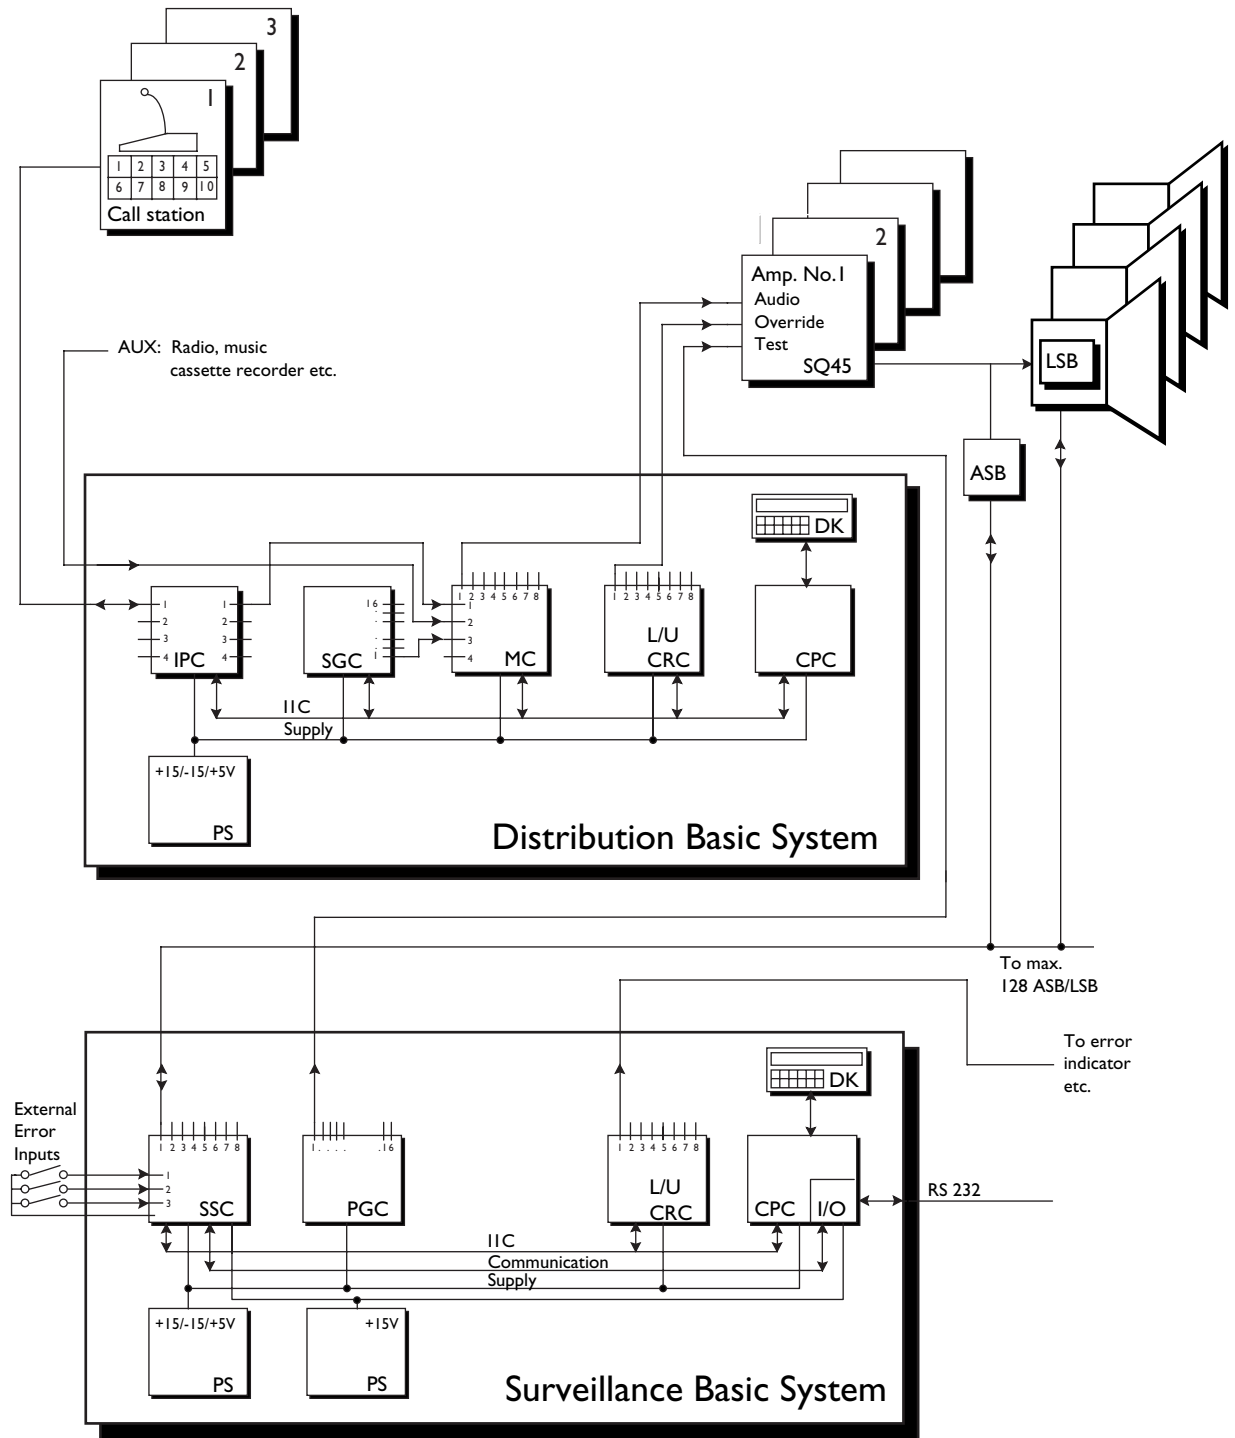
3
2
1
| 1 | 2 | 3 | 4 | 5 |
|---|---|---|---|---|
| 6 | 7 | 8 | 9 | 10 |

Call station

2
Amp. No.1
Audio
Override
Test
SQ45

LSB

AUX: Radio, music cassette recorder etc.

ASB

DK

1 1
2 2
3 3
4 4
IPC

16
.
.
.
1
SGC

1 2 3 4 5 6 7 8
1
2
3
4
MC

1 2 3 4 5 6 7 8
L/U
CRC

CPC

IIC
Supply

+15/-15/+5V
PS

Distribution Basic System

To max. 128 ASB/LSB

To error indicator etc.

DK

External Error Inputs

1 2 3 4 5 6 7 8
1
2
3
SSC

1. . . . .16
PGC

1 2 3 4 5 6 7 8
L/U
CRC

CPC
I/O

RS 232

IIC
Communication
Supply

+15/-15/+5V
PS

+15V
PS

Surveillance Basic System